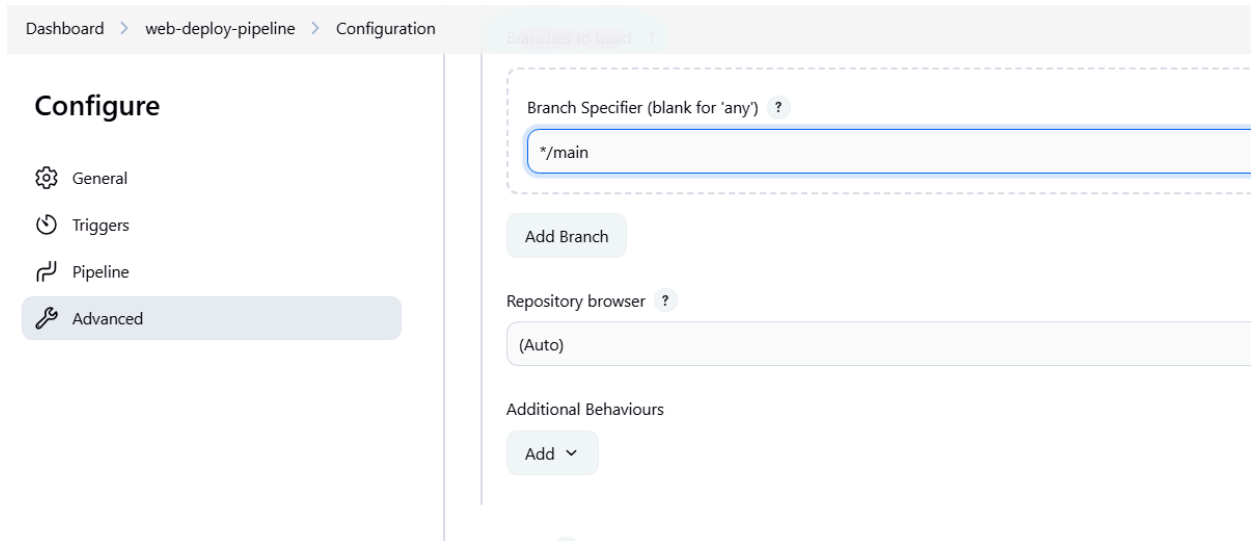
Dashboard > web-deploy-pipeline > Configuration

Branches to build ?

Configure

General

Triggers

Pipeline

Advanced

Branch Specifier (blank for 'any') ?

*/main

Add Branch

Repository browser ?

(Auto)

Additional Behaviours

Add